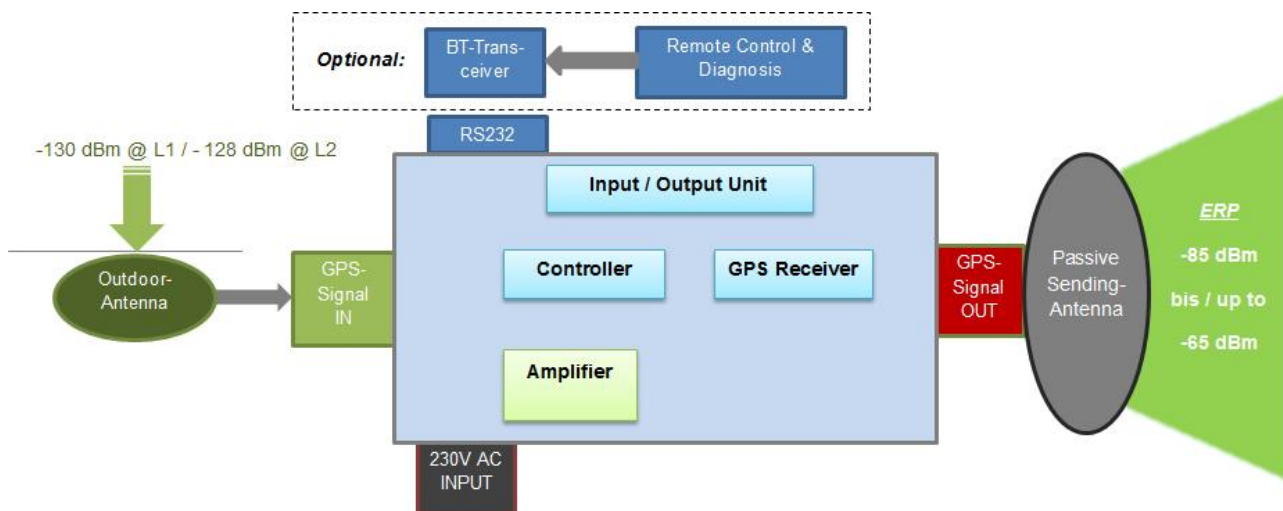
Optional:

BT-Transceiver

Remote Control & Diagnosis

RS232

-130 dBm @ L1 / - 128 dBm @ L2

Input / Output Unit

Outdoor-Antenna

GPS-Signal IN

Controller

GPS Receiver

GPS-Signal OUT

Passive Sending-Antenna

ERP

-85 dBm

bis / up to

-65 dBm

Amplifier

230V AC INPUT